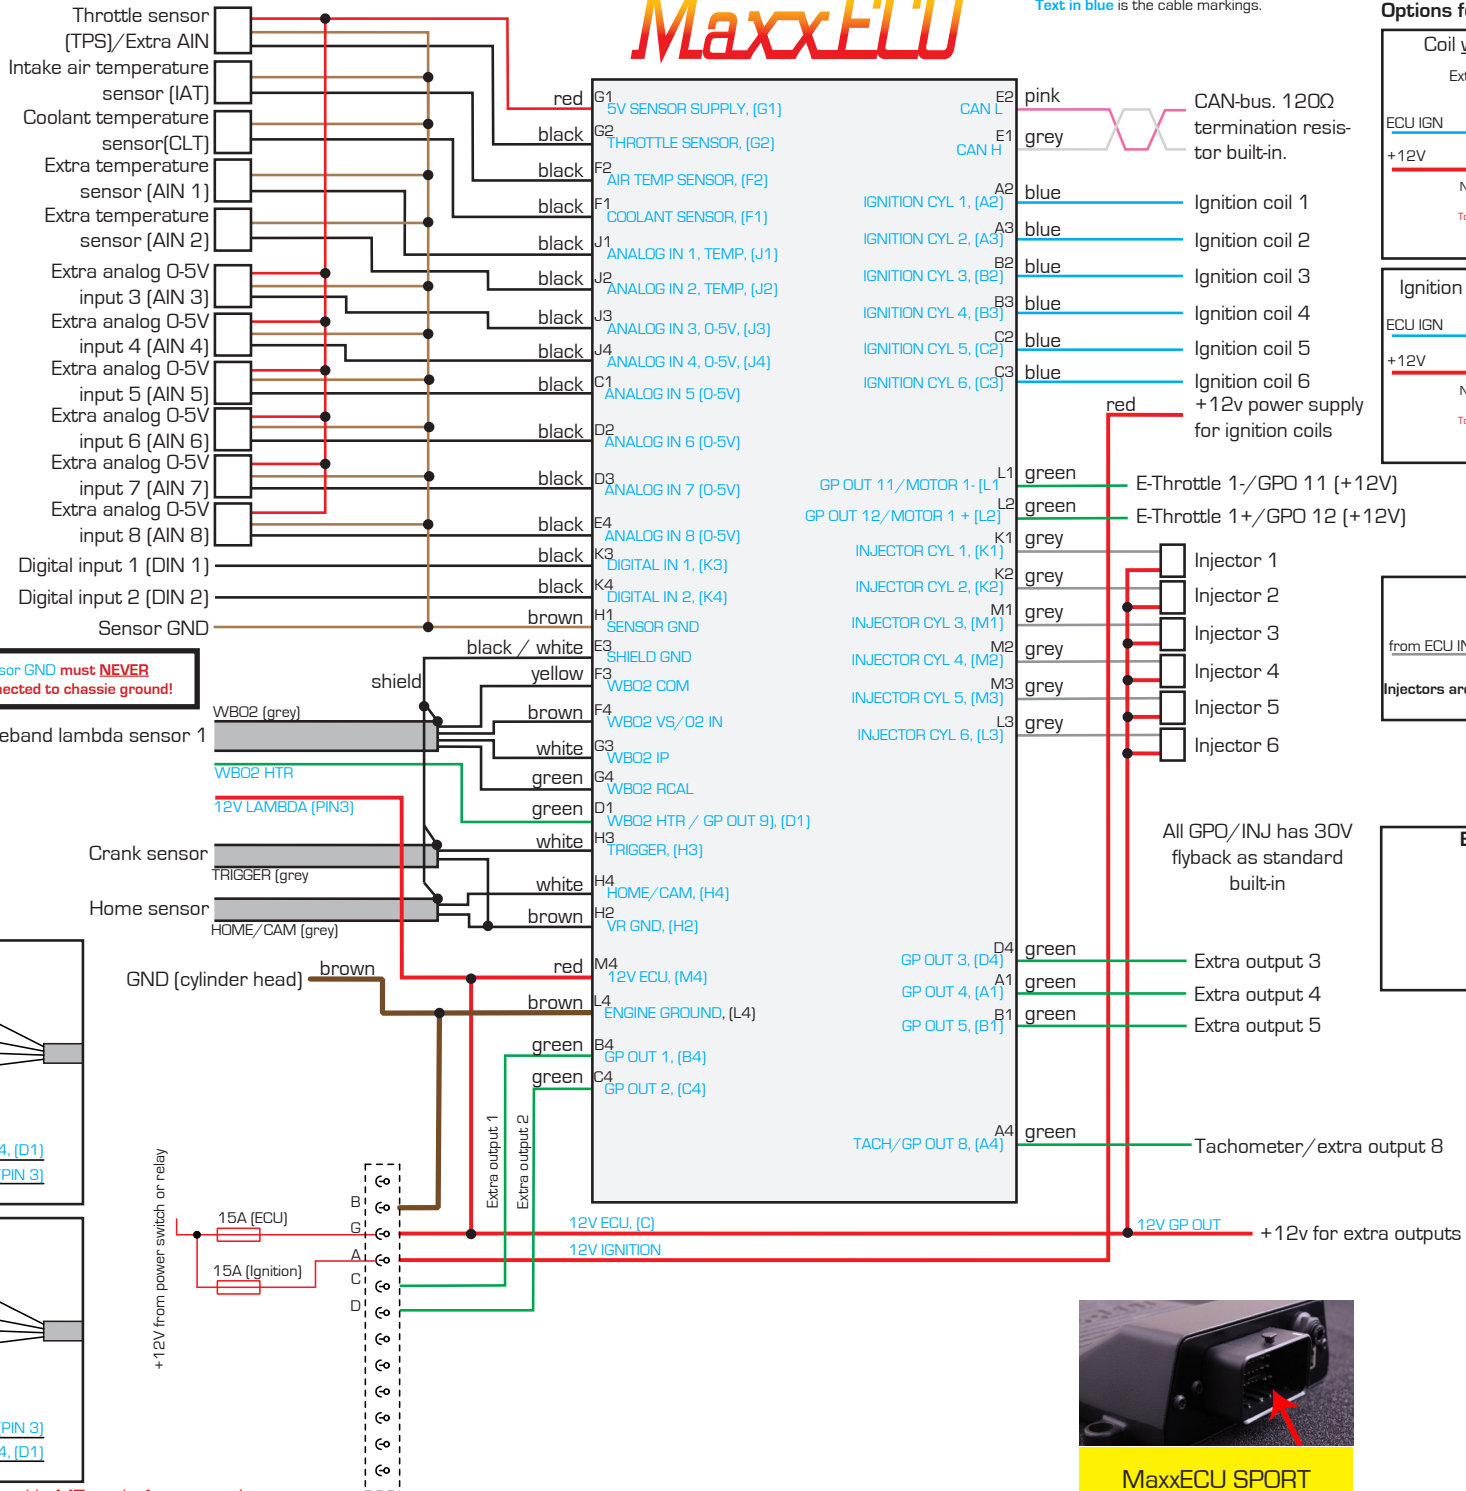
MaxxECU

Text in blue is the cable markings.

Options f

Coil
Ext
ECU IGN
+12V
N
To

Ignition
ECU IGN
+12V
N
To

Throttle sensor (TPS)/Extra AIN
Intake air temperature sensor (IAT)
Coolant temperature sensor(CLT)
Extra temperature sensor (AIN 1)
Extra temperature sensor (AIN 2)
Extra analog 0-5V input 3 (AIN 3)
Extra analog 0-5V input 4 (AIN 4)
Extra analog 0-5V input 5 (AIN 5)
Extra analog 0-5V input 6 (AIN 6)
Extra analog 0-5V input 7 (AIN 7)
Extra analog 0-5V input 8 (AIN 8)
Digital input 1 (DIN 1)
Digital input 2 (DIN 2)
Sensor GND

sor GND must NEVER
nected to chassie ground!

shield
WBO2 (grey)
eband lambda sensor 1
WBO2 HTR
12V LAMBDA (PIN3)
Crank sensor
TRIGGER (grey
Home sensor
HOME/CAM (grey)
GND (cylinder head)
brown

red G1 5V SENSOR SUPPLY, (G1)
black G2 THROTTLE SENSOR, (G2)
black F2 AIR TEMP SENSOR, (F2)
black F1 COOLANT SENSOR, (F1)
black J1 ANALOG IN 1, TEMP, (J1)
black J2 ANALOG IN 2, TEMP, (J2)
black J3 ANALOG IN 3, 0-5V, (J3)
black J4 ANALOG IN 4, 0-5V, (J4)
black C1 ANALOG IN 5 (0-5V)
black D2 ANALOG IN 6 (0-5V)
black D3 ANALOG IN 7 (0-5V)
black E4 ANALOG IN 8 (0-5V)
black K3 DIGITAL IN 1, (K3)
black K4 DIGITAL IN 2, (K4)
brown H1 SENSOR GND
black / white E3 SHIELD GND
yellow F3 WBO2 COM
brown F4 WBO2 VS/O2 IN
white G3 WBO2 IP
green G4 WBO2 RCAL
green D1 WBO2 HTR / GP OUT 9), (D1)
white H3 TRIGGER, (H3)
white H4 HOME/CAM, (H4)
brown H2 VR GND, (H2)
red M4 12V ECU, (M4)
brown L4 ENGINE GROUND, (L4)
green B4 GP OUT 1, (B4)
green C4 GP OUT 2, (C4)

CAN L E2 pink
CAN H E1 grey
CAN-bus. 120Ω termination resistor built-in.
IGNITION CYL 1, (A2) A2 blue Ignition coil 1
IGNITION CYL 2, (A3) A3 blue Ignition coil 2
IGNITION CYL 3, (B2) B2 blue Ignition coil 3
IGNITION CYL 4, (B3) B3 blue Ignition coil 4
IGNITION CYL 5, (C2) C2 blue Ignition coil 5
IGNITION CYL 6, (C3) C3 blue Ignition coil 6
red
+12v power supply for ignition coils
GP OUT 11/MOTOR 1- (L1 L1 green E-Throttle 1-/GPO 11 (+12V)
GP OUT 12/MOTOR 1 + (L2) L2 green E-Throttle 1+/GPO 12 (+12V)
INJECTOR CYL 1, (K1) K1 grey Injector 1
INJECTOR CYL 2, (K2) K2 grey Injector 2
INJECTOR CYL 3, (M1) M1 grey Injector 3
INJECTOR CYL 4, (M2) M2 grey Injector 4
INJECTOR CYL 5, (M3) M3 grey Injector 5
INJECTOR CYL 6, (L3) L3 grey Injector 6

from ECU IN
Injectors ar

All GPO/INJ has 30V flyback as standard built-in

E

GP OUT 3, (D4) D4 green Extra output 3
GP OUT 4, (A1) A1 green Extra output 4
GP OUT 5, (B1) B1 green Extra output 5
TACH/GP OUT 8, (A4) A4 green Tachometer/extra output 8

Extra output 1
Extra output 2
12V ECU, (C)
12V IGNITION
12V GP OUT
+12v for extra outputs

+12V from power switch or relay
15A (ECU)
15A (Ignition)
B
G
A
C
D

4, (D1)
PIN 3)
PIN 3)
4, (D1)

MaxxECU SPORT